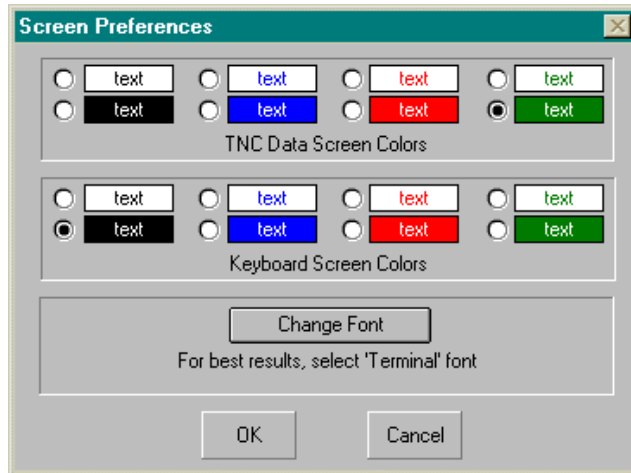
Screen Preferences

text text text text
text text text text
TNC Data Screen Colors

text text text text
text text text text
Keyboard Screen Colors

Change Font
For best results, select 'Terminal' font

OK Cancel